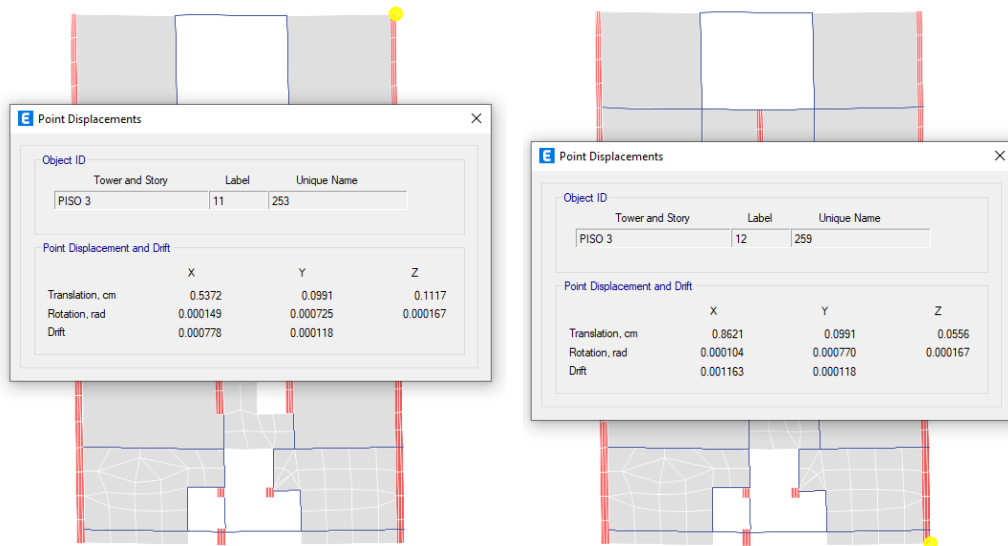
E Point Displacements ×

Object ID

| Tower and Story | Label | Unique Name |
|---|---|---|
| PISO 3 | 11 | 253 |

Point Displacement and Drift

| | X | Y | Z |
|---|---|---|---|
| Translation, cm | 0.5372 | 0.0991 | 0.1117 |
| Rotation, rad | 0.000149 | 0.000725 | 0.000167 |
| Drift | 0.000778 | 0.000118 | |

E Point Displacements ×

Object ID

| Tower and Story | Label | Unique Name |
|---|---|---|
| PISO 3 | 12 | 259 |

Point Displacement and Drift

| | X | Y | Z |
|---|---|---|---|
| Translation, cm | 0.8621 | 0.0991 | 0.0556 |
| Rotation, rad | 0.000104 | 0.000770 | 0.000167 |
| Drift | 0.001163 | 0.000118 | |